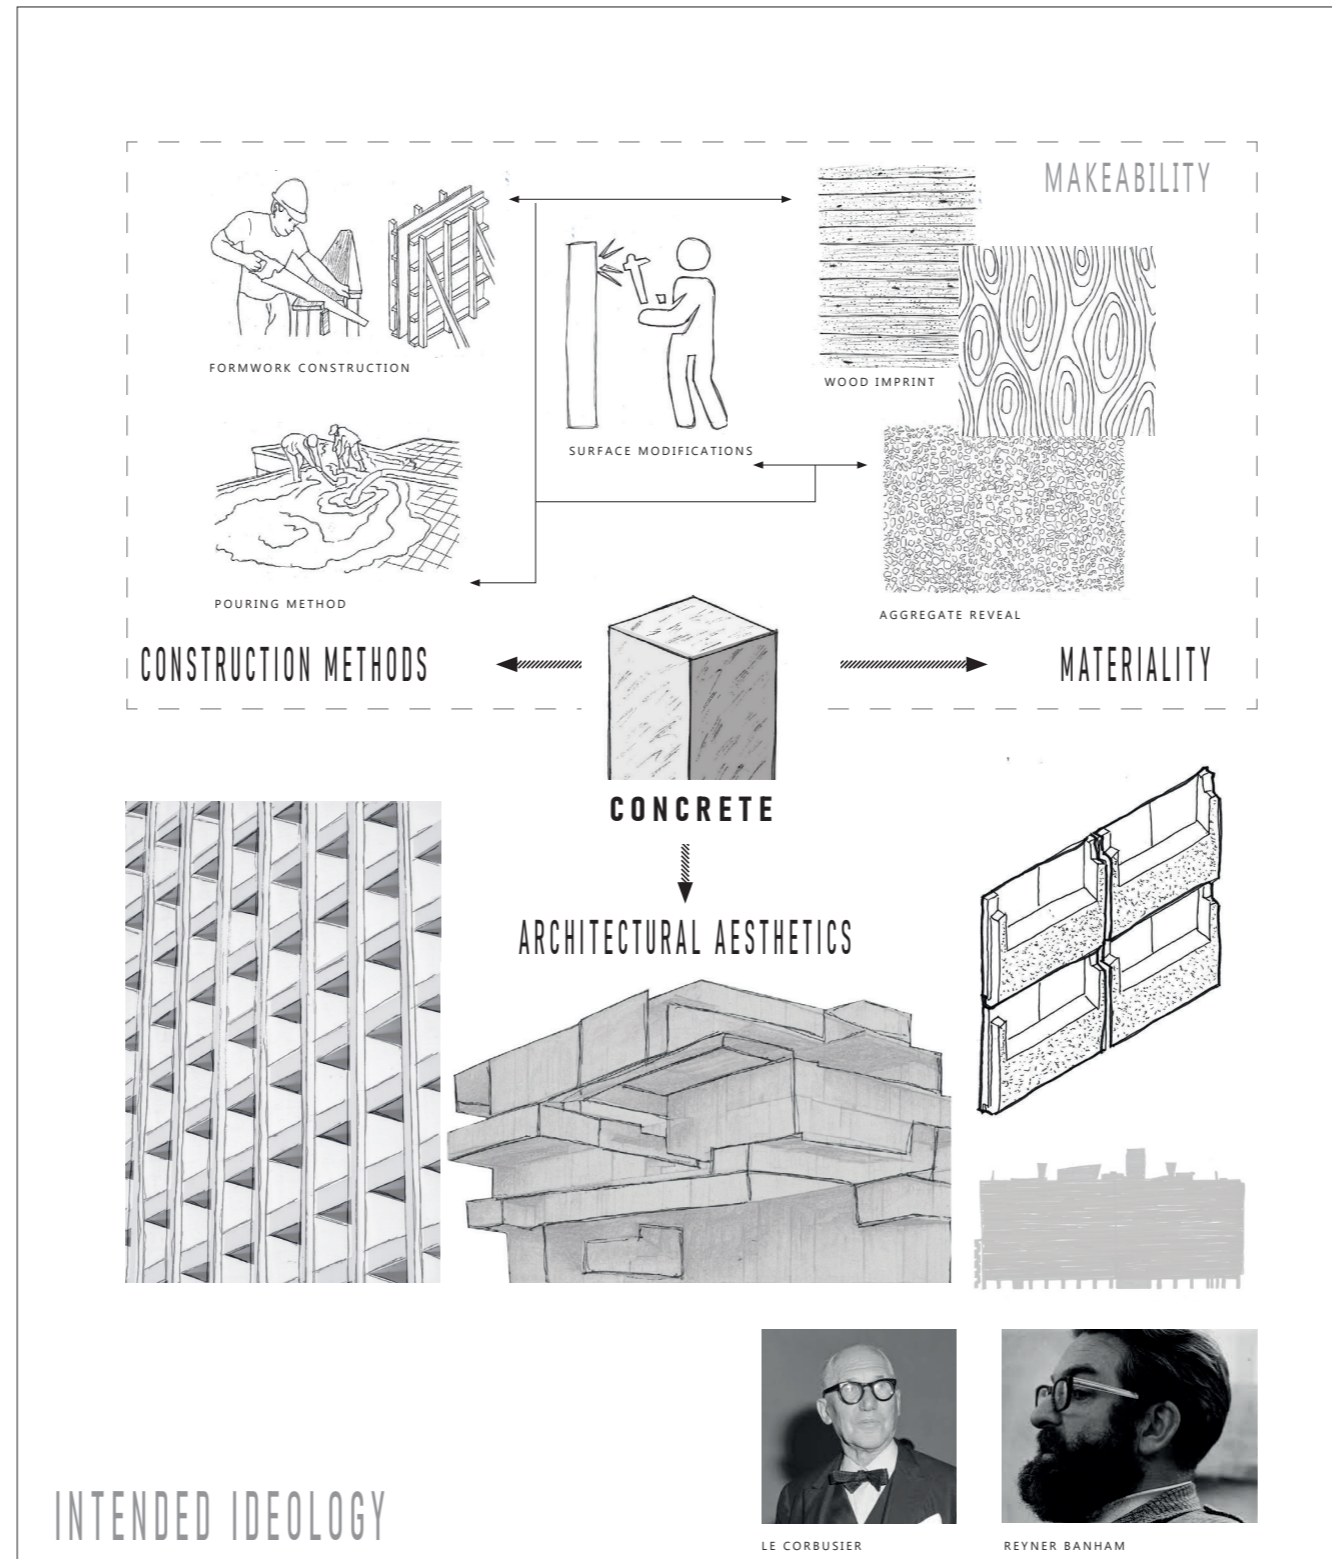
MAKEABILITY

FORMWORK CONSTRUCTION

SURFACE MODIFICATIONS

WOOD IMPRINT

POURING METHOD

AGGREGATE REVEAL

CONSTRUCTION METHODS

MATERIALITY

CONCRETE

ARCHITECTURAL AESTHETICS

INTENDED IDEOLOGY

LE CORBUSIER

REYNER BANHAM